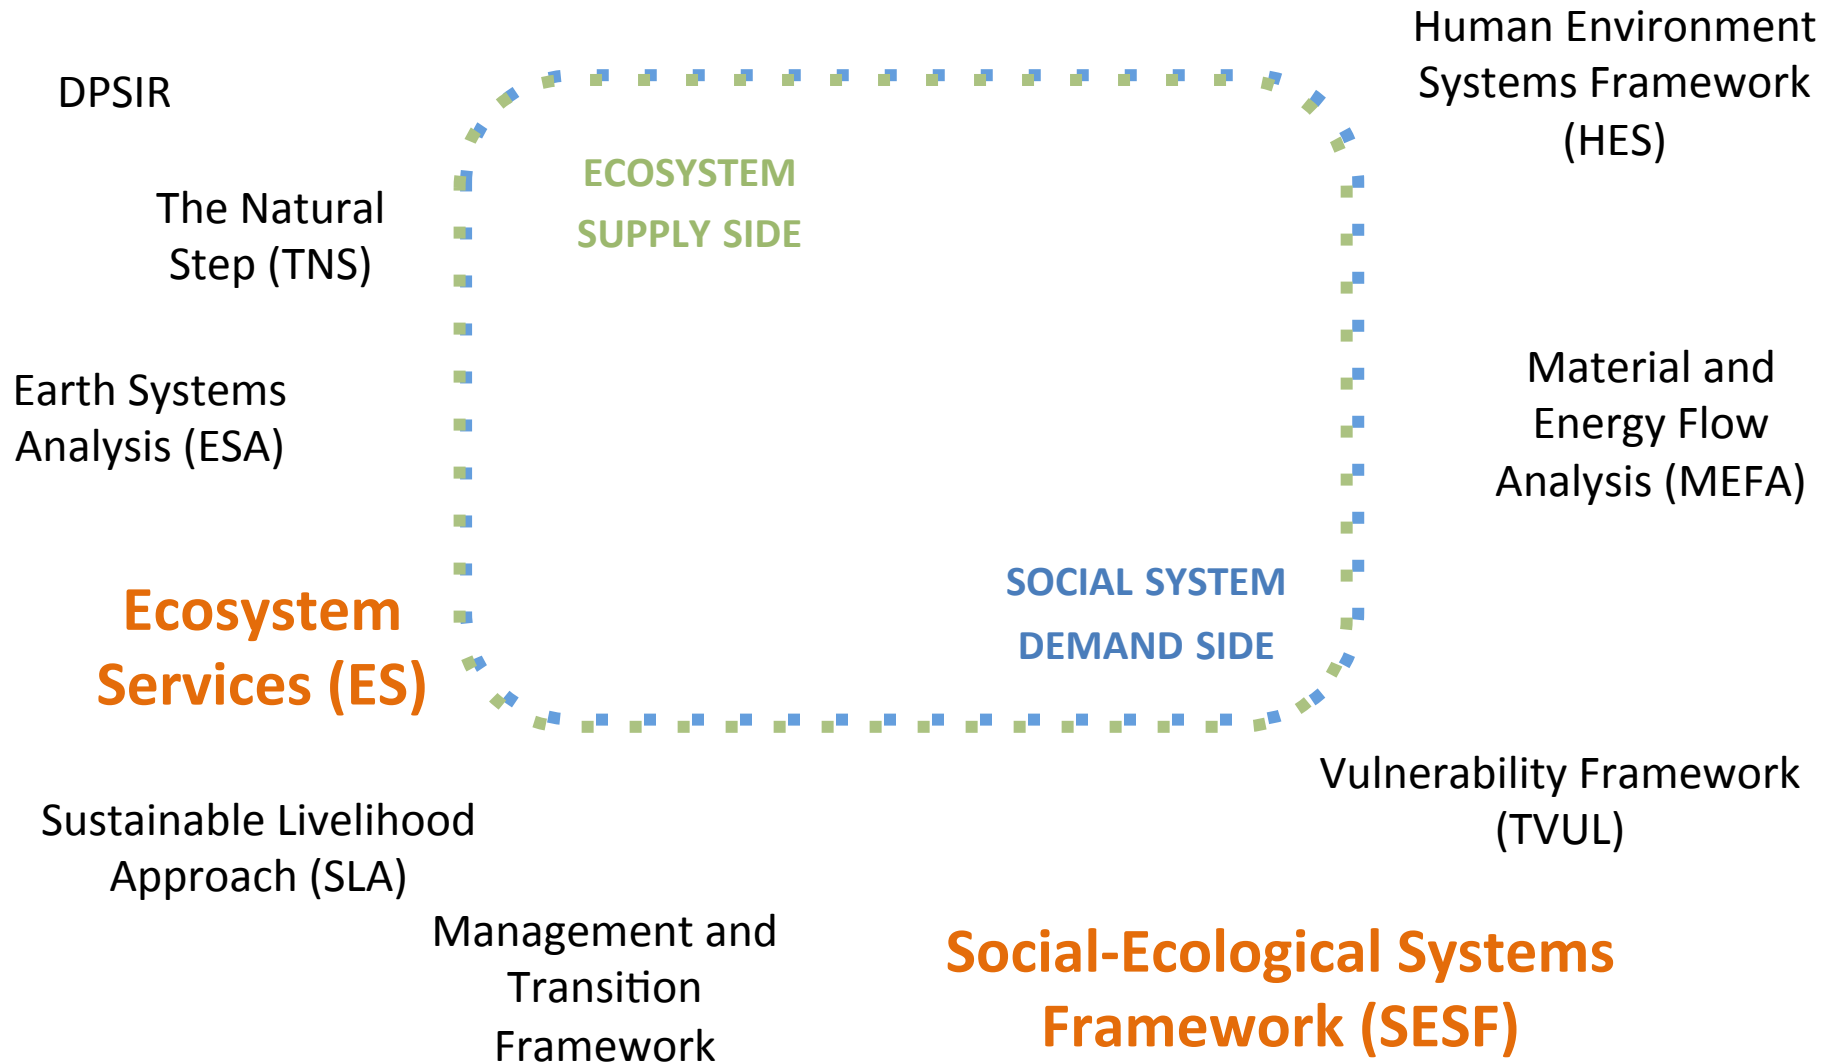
DPSIR

Human Environment Systems Framework (HES)

ECOSYSTEM SUPPLY SIDE

The Natural Step (TNS)

Earth Systems Analysis (ESA)

Material and Energy Flow Analysis (MEFA)

SOCIAL SYSTEM DEMAND SIDE

Ecosystem Services (ES)

Vulnerability Framework (TVUL)

Sustainable Livelihood Approach (SLA)

Management and Transition Framework

Social-Ecological Systems Framework (SESF)